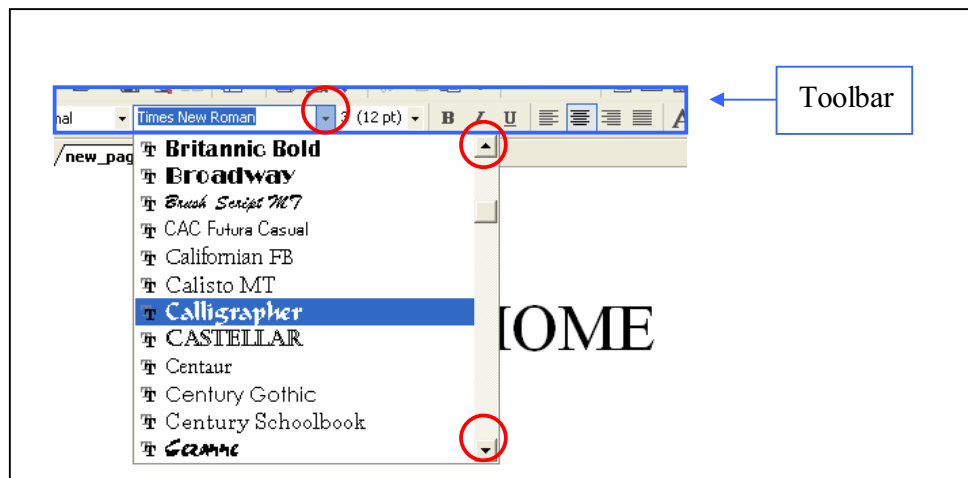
Toolbar

nal

Times New Roman

3 (12 pt)

B I U

new_pag

Britannic Bold
Broadway
Brush Script MT
CAC Futura Casual
Californian FB
Calisto MT
Calligrapher
CASTELLAR
Centaur
Century Gothic
Century Schoolbook
Cezanne

IOME